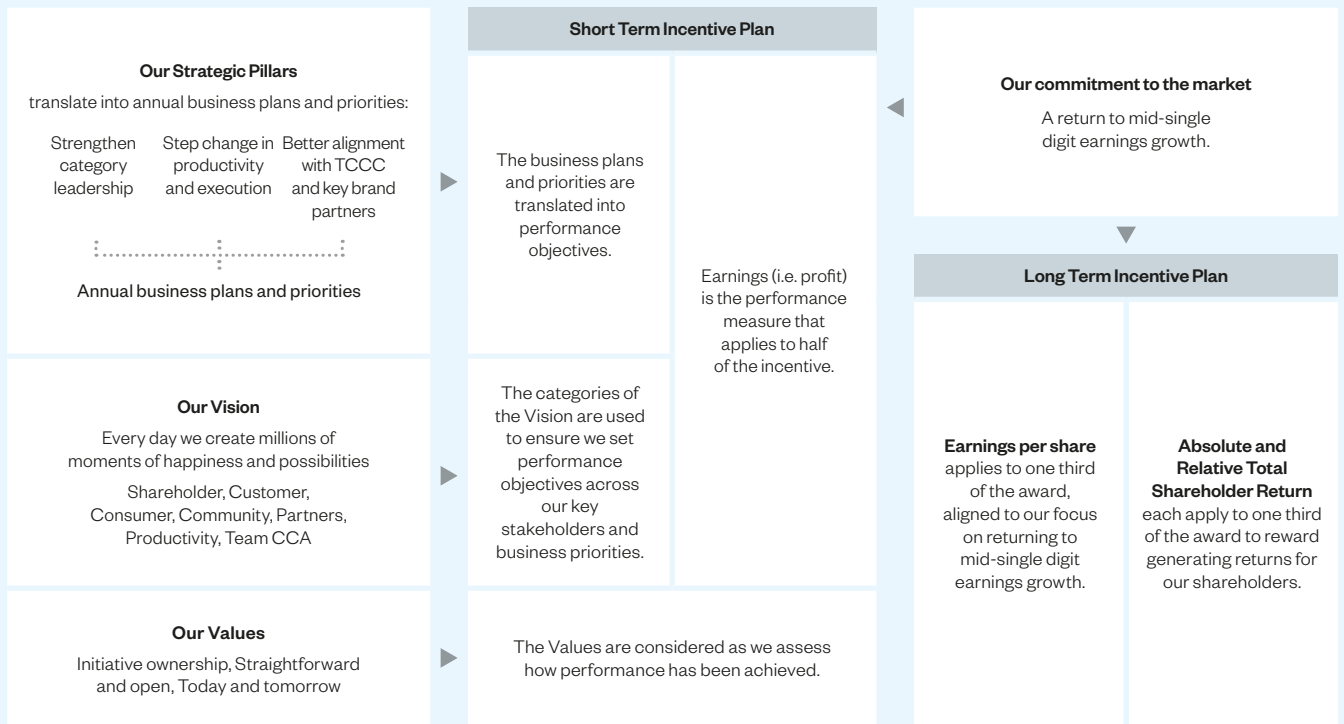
Our Strategic Pillars

translate into annual business plans and priorities:

Strengthen category leadership

Step change in productivity and execution

Better alignment with TCCC and key brand partners

Annual business plans and priorities

Our Vision

Every day we create millions of moments of happiness and possibilities

Shareholder, Customer, Consumer, Community, Partners, Productivity, Team CCA

Our Values

Initiative ownership, Straightforward and open, Today and tomorrow

Short Term Incentive Plan

The business plans and priorities are translated into performance objectives.

The categories of the Vision are used to ensure we set performance objectives across our key stakeholders and business priorities.

Earnings (i.e. profit) is the performance measure that applies to half of the incentive.

The Values are considered as we assess how performance has been achieved.

Our commitment to the market

A return to mid-single digit earnings growth.

Long Term Incentive Plan

Earnings per share applies to one third of the award, aligned to our focus on returning to mid-single digit earnings growth.

Absolute and Relative Total Shareholder Return each apply to one third of the award to reward generating returns for our shareholders.